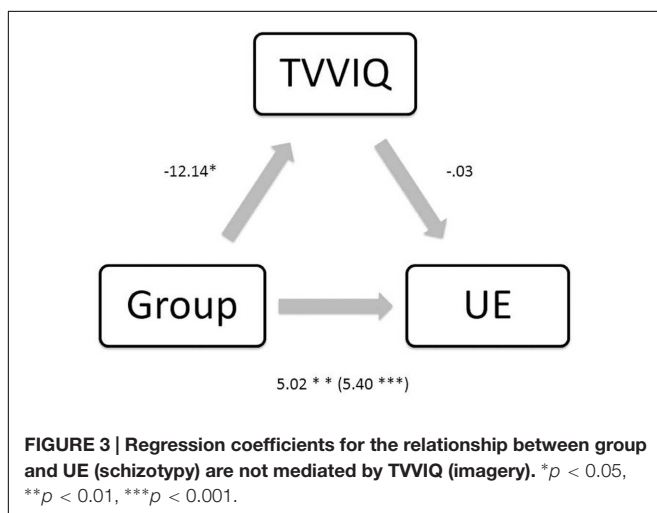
TVVIQ

-12.14*

-.03

Group

UE

5.02 * * (5.40 ***)

**FIGURE 3 | Regression coefficients for the relationship between group and UE (schizotypy) are not mediated by TVVIQ (imagery).** $^{*}p < 0.05$, $^{**}p < 0.01$, $^{***}p < 0.001$.